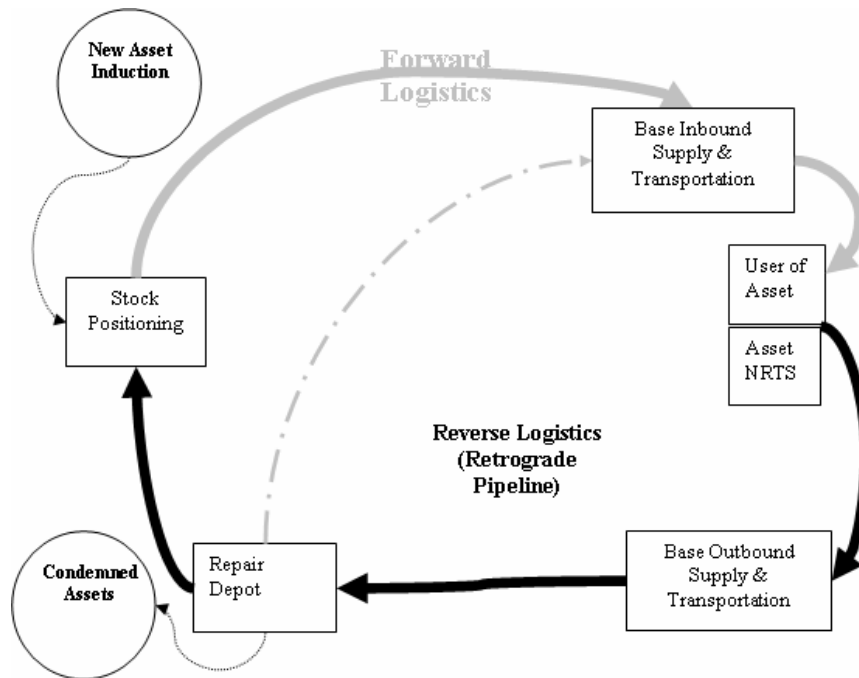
New Asset Induction

Forward Logistics

Base Inbound Supply & Transportation

User of Asset

Asset NRTS

Stock Positioning

Reverse Logistics (Retrograde Pipeline)

Condemned Assets

Repair Depot

Base Outbound Supply & Transportation